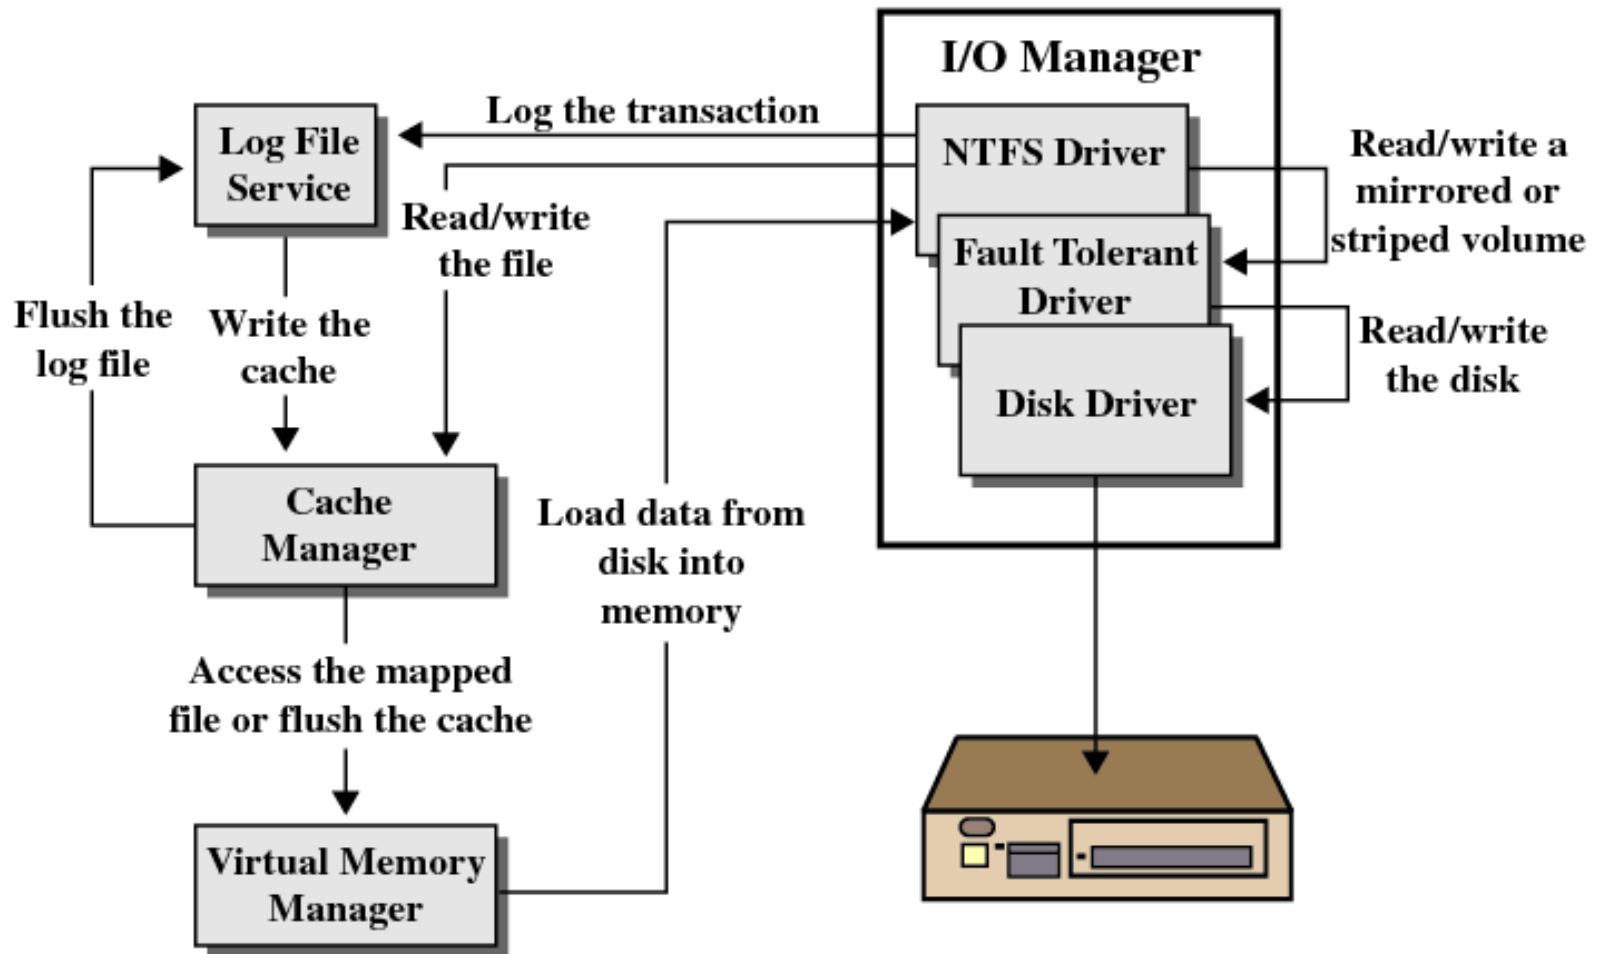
I/O Manager

Log the transaction

Log File Service

NTFS Driver

Read/write a mirrored or striped volume

Read/write the file

Fault Tolerant Driver

Flush the log file

Write the cache

Read/write the disk

Disk Driver

Cache Manager

Load data from disk into memory

Access the mapped file or flush the cache

Virtual Memory Manager